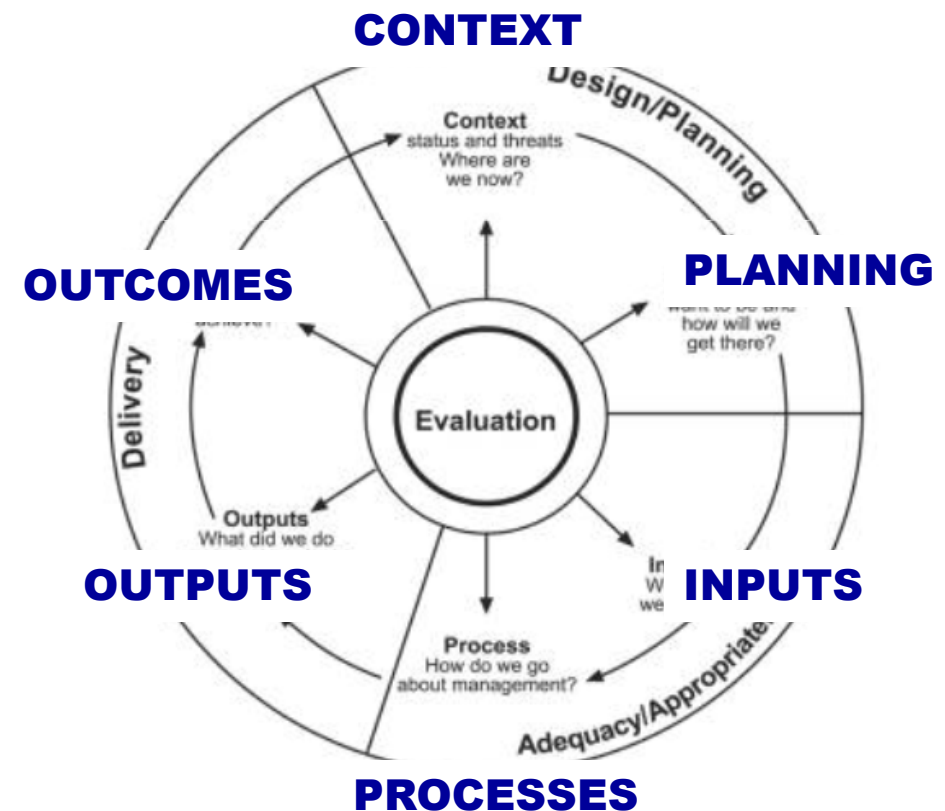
CONTEXT

Design/Planning

Context
status and threats
Where are
we now?

PLANNING

want to be and
how will we
get there?

OUTCOMES

achieve?

Delivery

Evaluation

Outputs
What did we do

OUTPUTS

INPUTS

In
W
we

Process
How do we go
about management?

Adequacy/Appropriate

PROCESSES